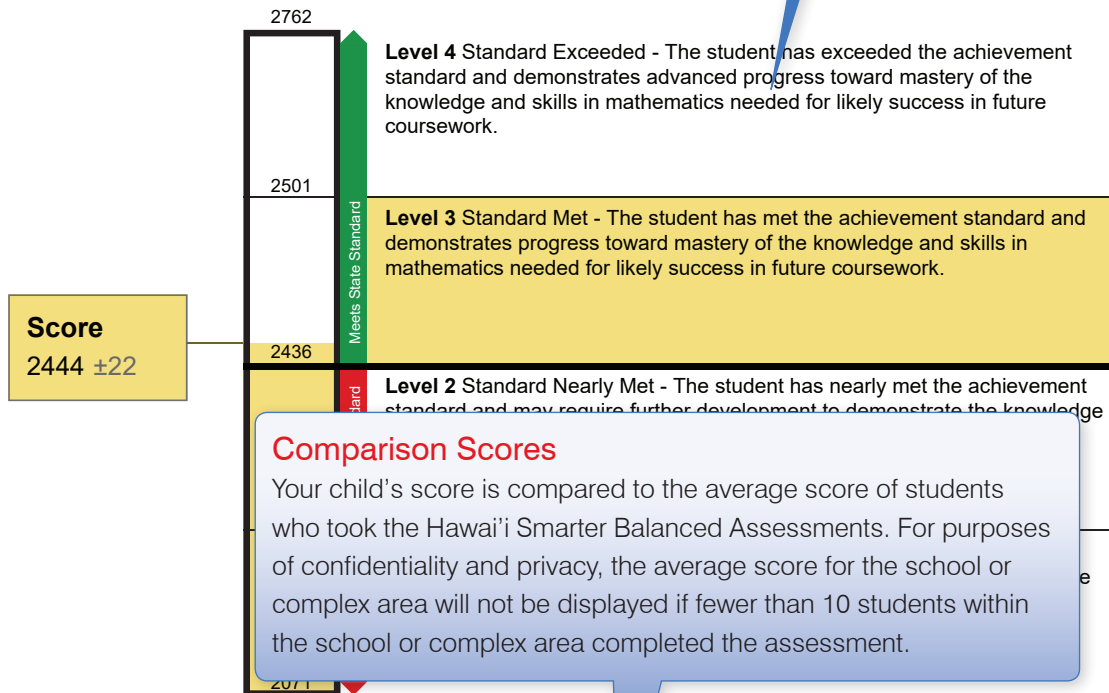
2762

Meets State Standard

Level 4 Standard Exceeded - The student has exceeded the achievement standard and demonstrates advanced progress toward mastery of the knowledge and skills in mathematics needed for likely success in future coursework.

2501

Level 3 Standard Met - The student has met the achievement standard and demonstrates progress toward mastery of the knowledge and skills in mathematics needed for likely success in future coursework.

Score
2444 ±22

2436

dard

Level 2 Standard Nearly Met - The student has nearly met the achievement standard and may require further development to demonstrate the knowledge

e

Comparison Scores
Your child's score is compared to the average score of students who took the Hawai'i Smarter Balanced Assessments. For purposes of confidentiality and privacy, the average score for the school or complex area will not be displayed if fewer than 10 students within the school or complex area completed the assessment.

2071